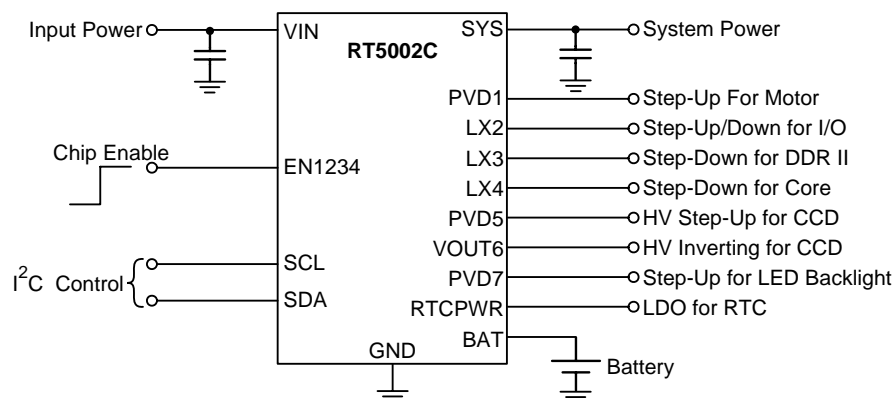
Input Power
VIN
RT5002C
SYS
System Power
PVD1
Step-Up For Motor
LX2
Step-Up/Down for I/O
Chip Enable
EN1234
LX3
Step-Down for DDR II
LX4
Step-Down for Core
PVD5
HV Step-Up for CCD
VOUT6
HV Inverting for CCD
$I^2C$ Control
SCL
PVD7
Step-Up for LED Backlight
SDA
RTCPWR
LDO for RTC
GND
BAT
Battery